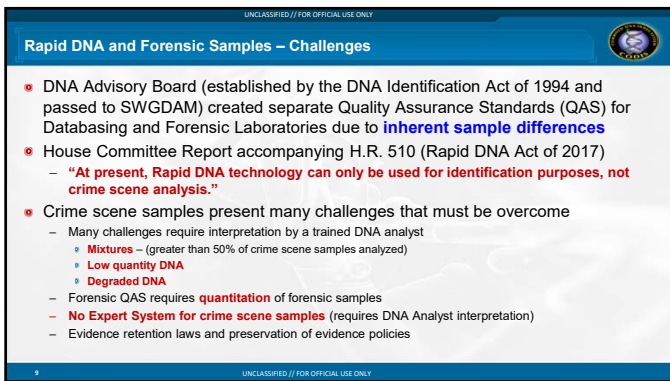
UNCLASSIFIED // FOR OFFICIAL USE ONLY

Rapid DNA and Forensic Samples – Challenges

CODIS

- DNA Advisory Board (established by the DNA Identification Act of 1994 and passed to SWGDAM) created separate Quality Assurance Standards (QAS) for Databasing and Forensic Laboratories due to **inherent sample differences**
- House Committee Report accompanying H.R. 510 (Rapid DNA Act of 2017)
  – **"At present, Rapid DNA technology can only be used for identification purposes, not crime scene analysis."**
- Crime scene samples present many challenges that must be overcome
  – Many challenges require interpretation by a trained DNA analyst
    - **Mixtures** – (greater than 50% of crime scene samples analyzed)
    - **Low quantity DNA**
    - **Degraded DNA**
  – Forensic QAS requires **quantitation** of forensic samples
  – **No Expert System for crime scene samples** (requires DNA Analyst interpretation)
  – Evidence retention laws and preservation of evidence policies

9

UNCLASSIFIED // FOR OFFICIAL USE ONLY